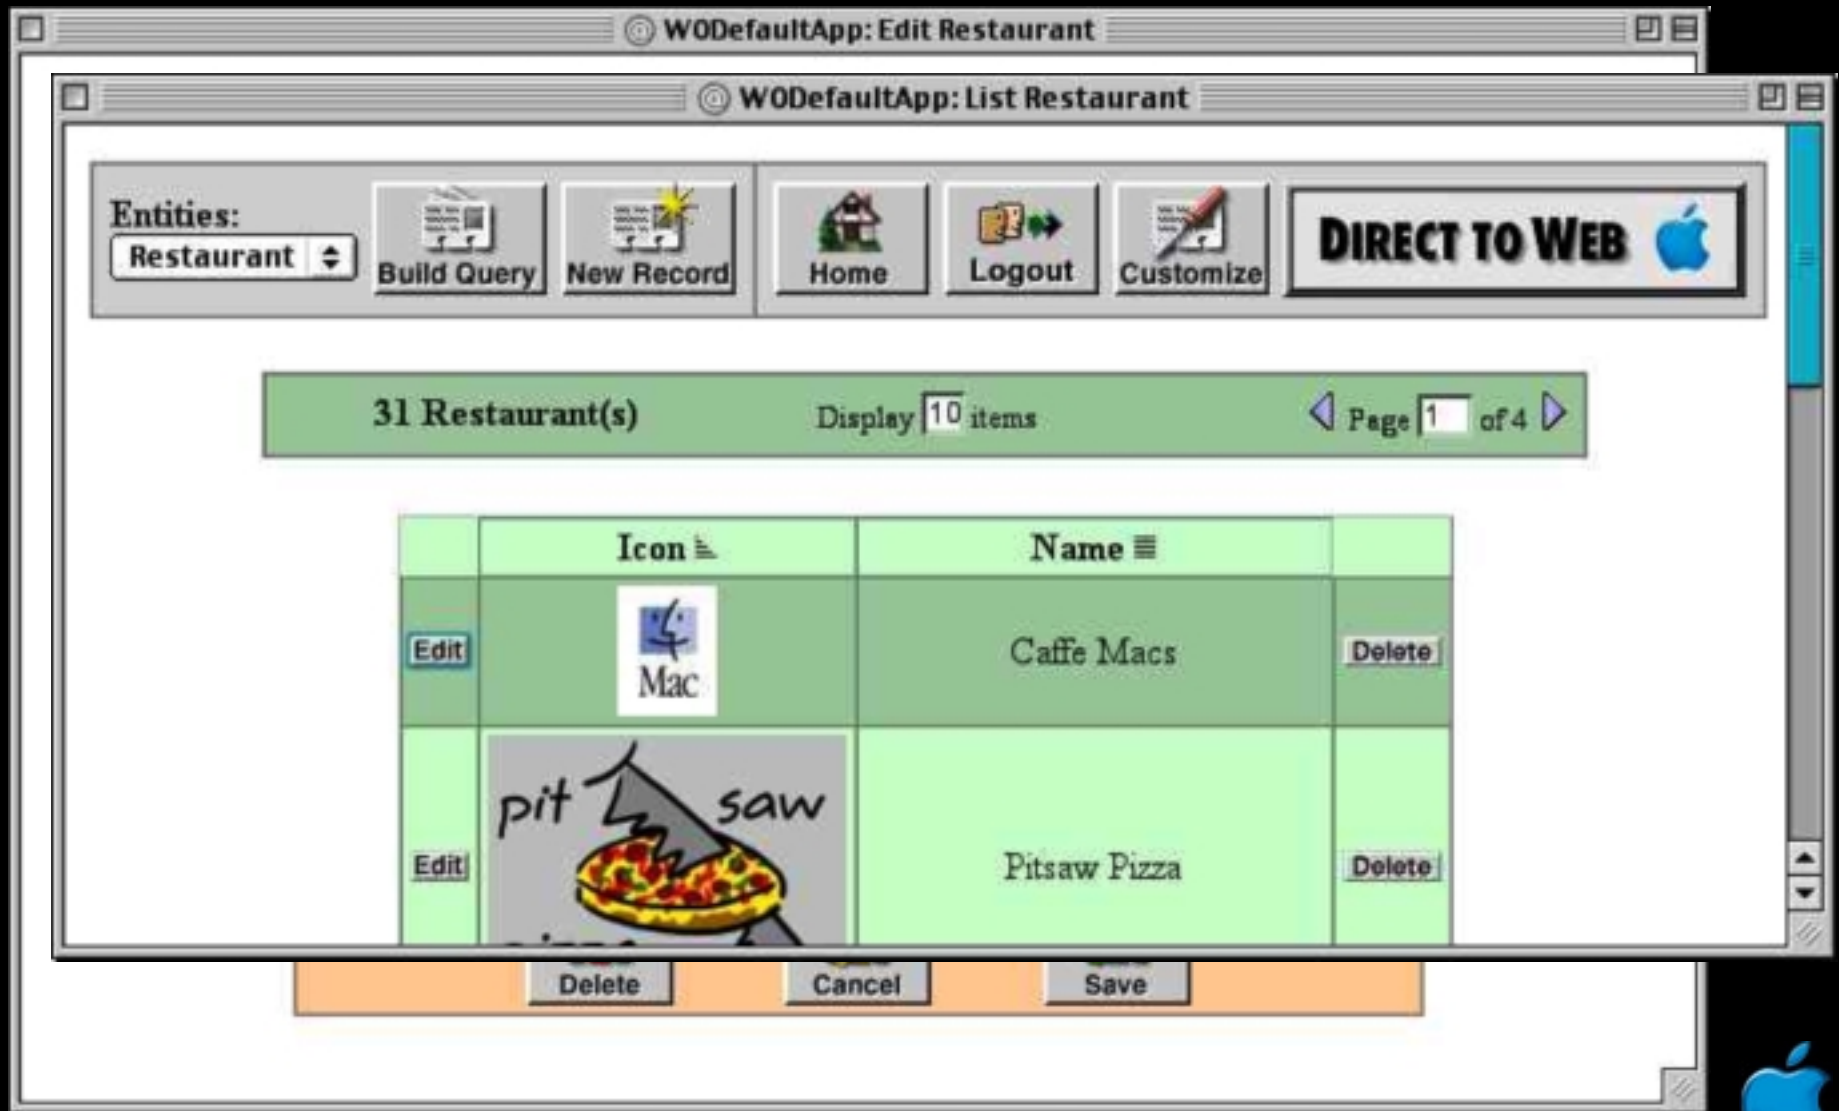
WODefaultApp: Edit Restaurant

WODefaultApp: List Restaurant

Entities:
Restaurant

Build Query
New Record
Home
Logout
Customize
DIRECT TO WEB

31 Restaurant(s)
Display 10 items
Page 1 of 4

| | Icon | Name | |
|---|---|---|---|
| Edit | Mac | Caffe Macs | Delete |
| Edit | pit saw | Pitsaw Pizza | Delete |

Delete
Cancel
Save